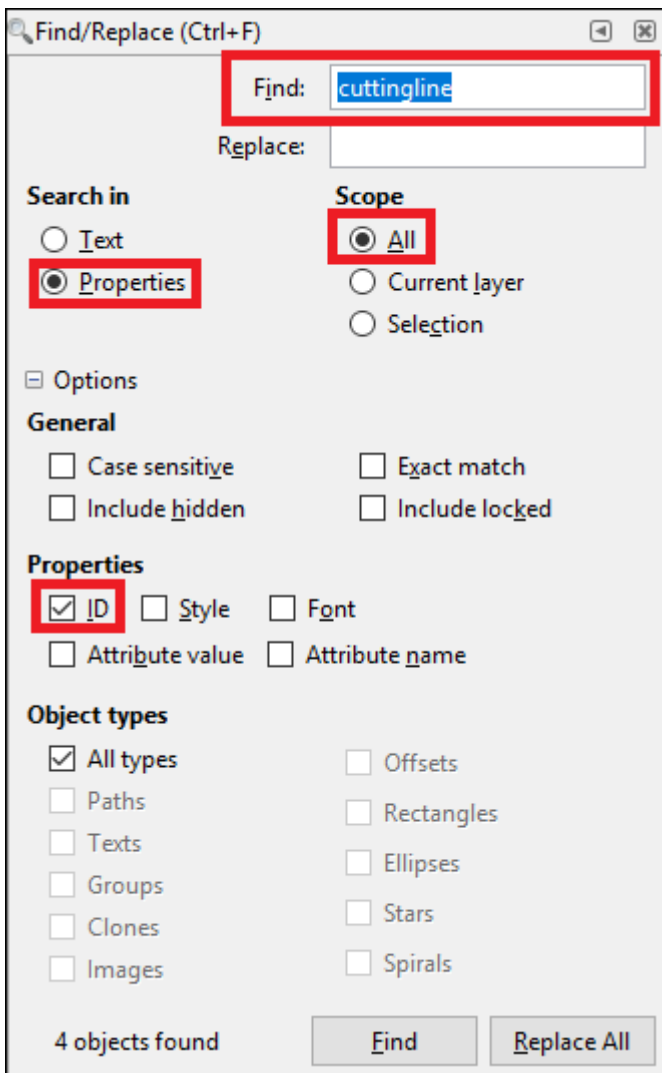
Find/Replace (Ctrl+F)

Find: cuttingline

Replace:

Search in

Text

Properties

Scope

All

Current layer

Selection

Options

General

Case sensitive

Exact match

Include hidden

Include locked

Properties

ID

Style

Font

Attribute value

Attribute name

Object types

All types

Paths

Texts

Groups

Clones

Images

Offsets

Rectangles

Ellipses

Stars

Spirals

4 objects found

Find

Replace All